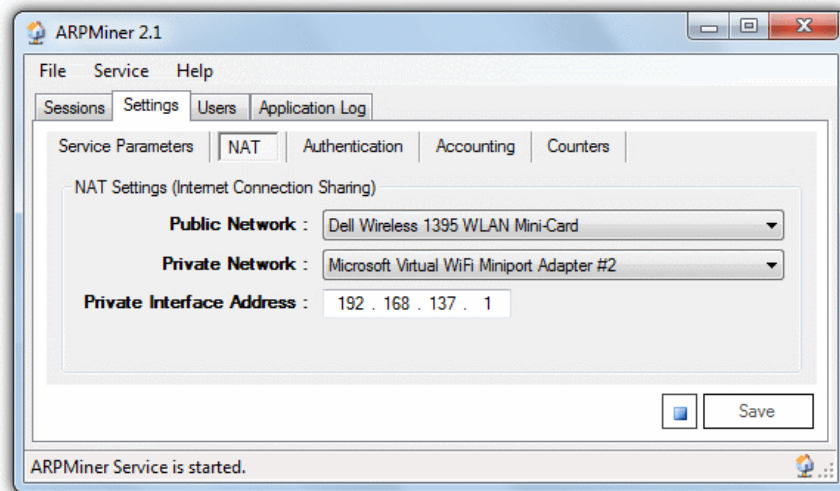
ARPMiner 2.1

File Service Help

Sessions Settings Users Application Log

Service Parameters NAT Authentication Accounting Counters

NAT Settings (Internet Connection Sharing)

Public Network : Dell Wireless 1395 WLAN Mini-Card

Private Network : Microsoft Virtual WiFi Miniport Adapter #2

Private Interface Address : 192 . 168 . 137 . 1

Save

ARPMiner Service is started.